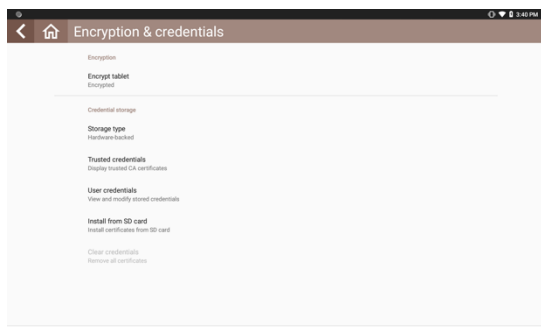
3:40 PM

Encryption & credentials

Encryption

Encrypt tablet
Encrypted

Credential storage

Storage type
Hardware-backed

Trusted credentials
Display trusted CA certificates

User credentials
View and modify stored credentials

Install from SD card
Install certificates from SD card

Clear credentials
Remove all certificates